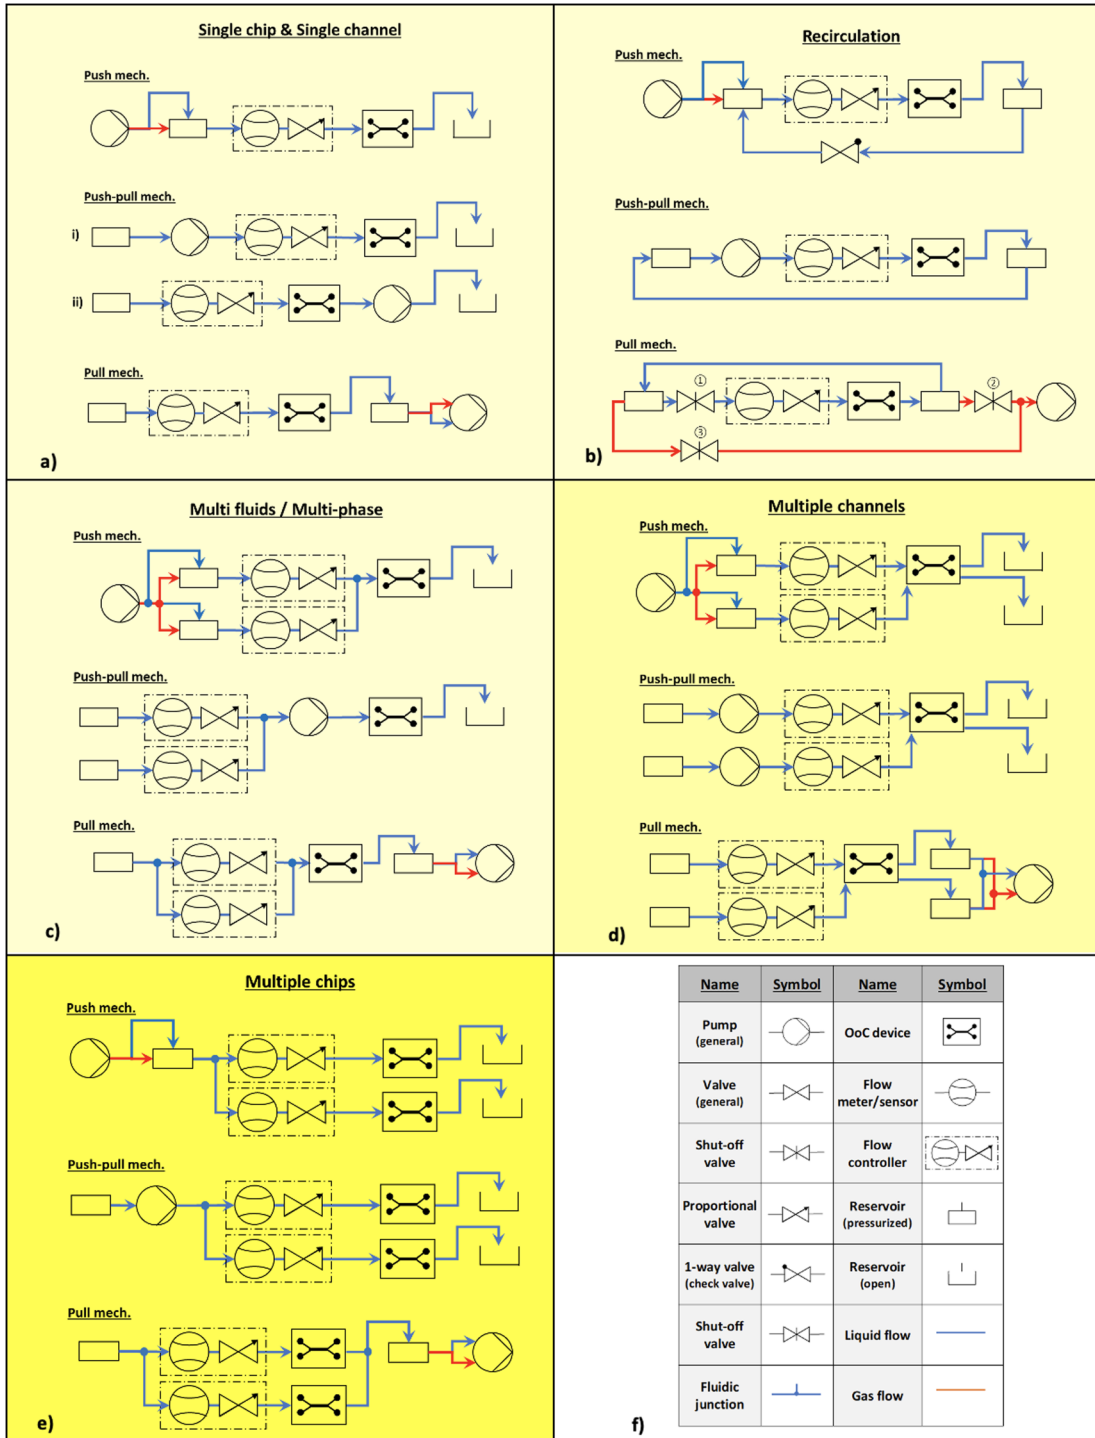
Single chip & Single channel

Push mech.

Push-pull mech.

i)

ii)

Pull mech.

a)

Recirculation

Push mech.

Push-pull mech.

Pull mech.

①

②

③

b)

Multi fluids / Multi-phase

Push mech.

Push-pull mech.

Pull mech.

c)

Multiple channels

Push mech.

Push-pull mech.

Pull mech.

d)

Multiple chips

Push mech.

Push-pull mech.

Pull mech.

e)

| Name | Symbol | Name | Symbol |
|---|---|---|---|
| Pump (general) | | OoC device | |
| Valve (general) | | Flow meter/sensor | |
| Shut-off valve | | Flow controller | |
| Proportional valve | | Reservoir (pressurized) | |
| 1-way valve (check valve) | | Reservoir (open) | |
| Shut-off valve | | Liquid flow | |
| Fluidic junction | | Gas flow | |

f)